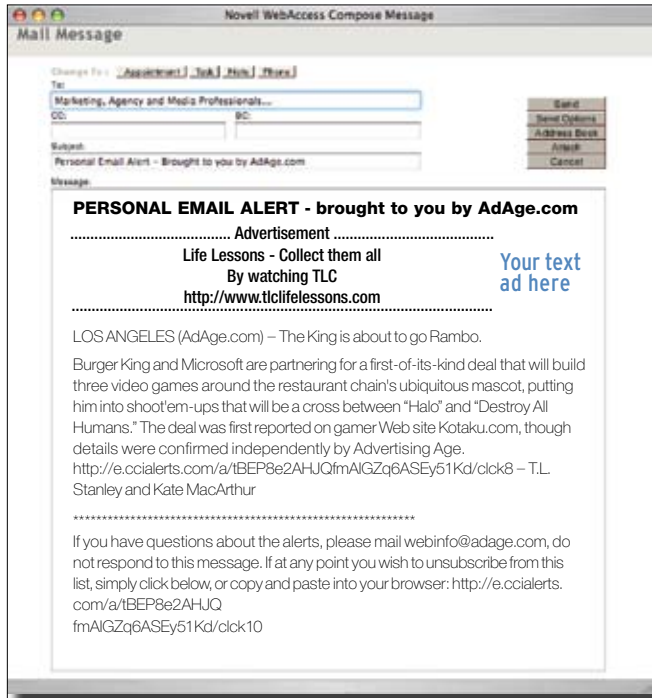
Novell WebAccess Compose Message

Mail Message

Change To: Appointment Task Note Phone

To:
Marketing, Agency and Media Professionals...

CC:

BC:

Subject:
Personal Email Alert – Brought to you by AdAge.com

Message:

Send
Send Options
Address Book
Attach
Cancel

PERSONAL EMAIL ALERT - brought to you by AdAge.com

...................................... Advertisement ......................................

Life Lessons - Collect them all
By watching TLC
http://www.tlclifelessons.com

Your text ad here

LOS ANGELES (AdAge.com) – The King is about to go Rambo.

Burger King and Microsoft are partnering for a first-of-its-kind deal that will build three video games around the restaurant chain's ubiquitous mascot, putting him into shoot'em-ups that will be a cross between "Halo" and "Destroy All Humans." The deal was first reported on gamer Web site Kotaku.com, though details were confirmed independently by Advertising Age. http://e.ccialerts.com/a/tBEP8e2AHJQfmAlGZq6ASEy51Kd/clck8 – T.L. Stanley and Kate MacArthur

**************************************************************

If you have questions about the alerts, please mail webinfo@adage.com, do not respond to this message. If at any point you wish to unsubscribe from this list, simply click below, or copy and paste into your browser: http://e.ccialerts.com/a/tBEP8e2AHJQ
fmAlGZq6ASEy51Kd/clck10